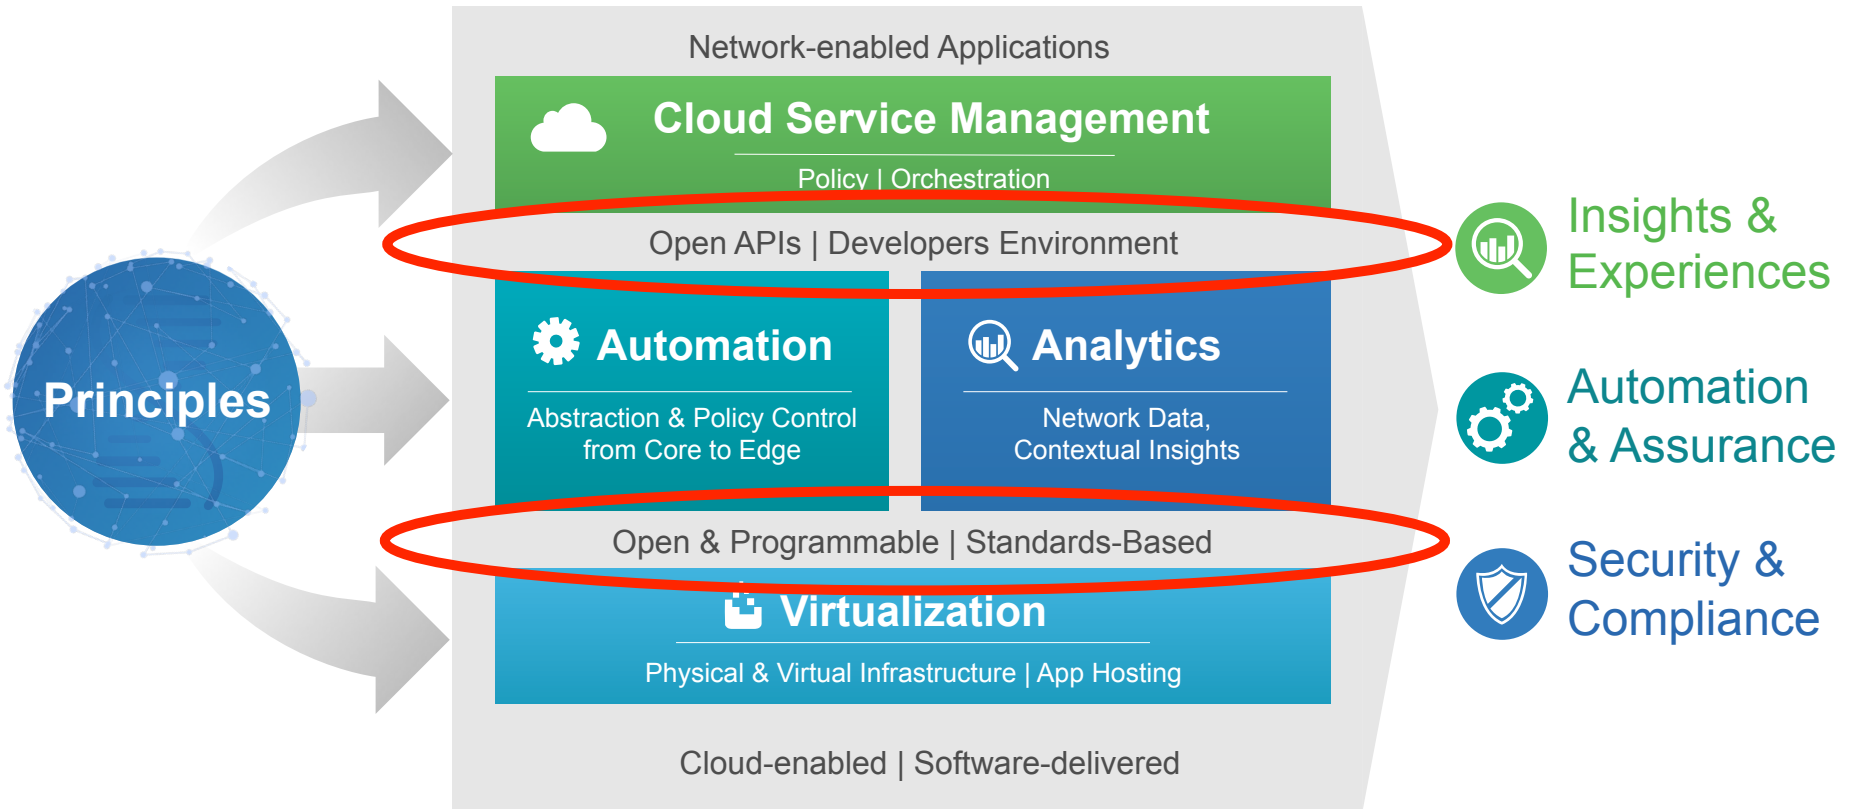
Principles

Network-enabled Applications

Cloud Service Management

Policy | Orchestration

Open APIs | Developers Environment

Automation

Abstraction & Policy Control from Core to Edge

Analytics

Network Data, Contextual Insights

Open & Programmable | Standards-Based

Virtualization

Physical & Virtual Infrastructure | App Hosting

Cloud-enabled | Software-delivered

Insights & Experiences

Automation & Assurance

Security & Compliance